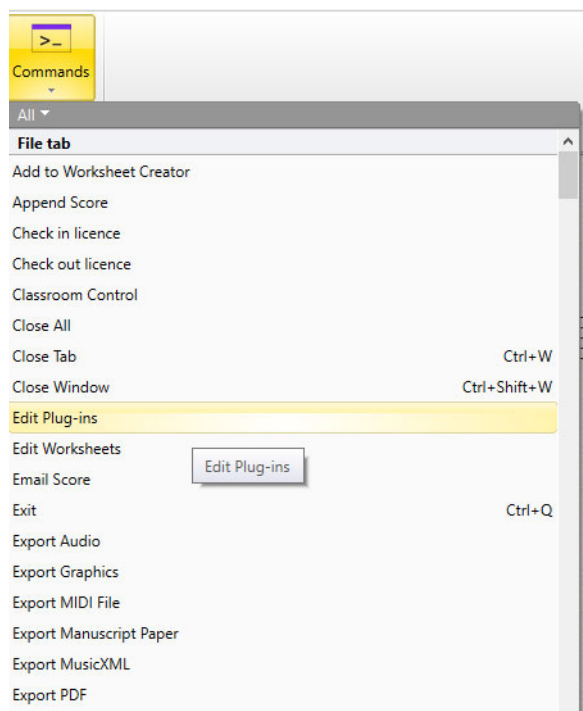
>_
Commands

All

File tab

Add to Worksheet Creator

Append Score

Check in licence

Check out licence

Classroom Control

Close All

Close Tab Ctrl+W

Close Window Ctrl+Shift+W

Edit Plug-ins

Edit Worksheets

Edit Plug-ins

Email Score

Exit Ctrl+Q

Export Audio

Export Graphics

Export MIDI File

Export Manuscript Paper

Export MusicXML

Export PDF